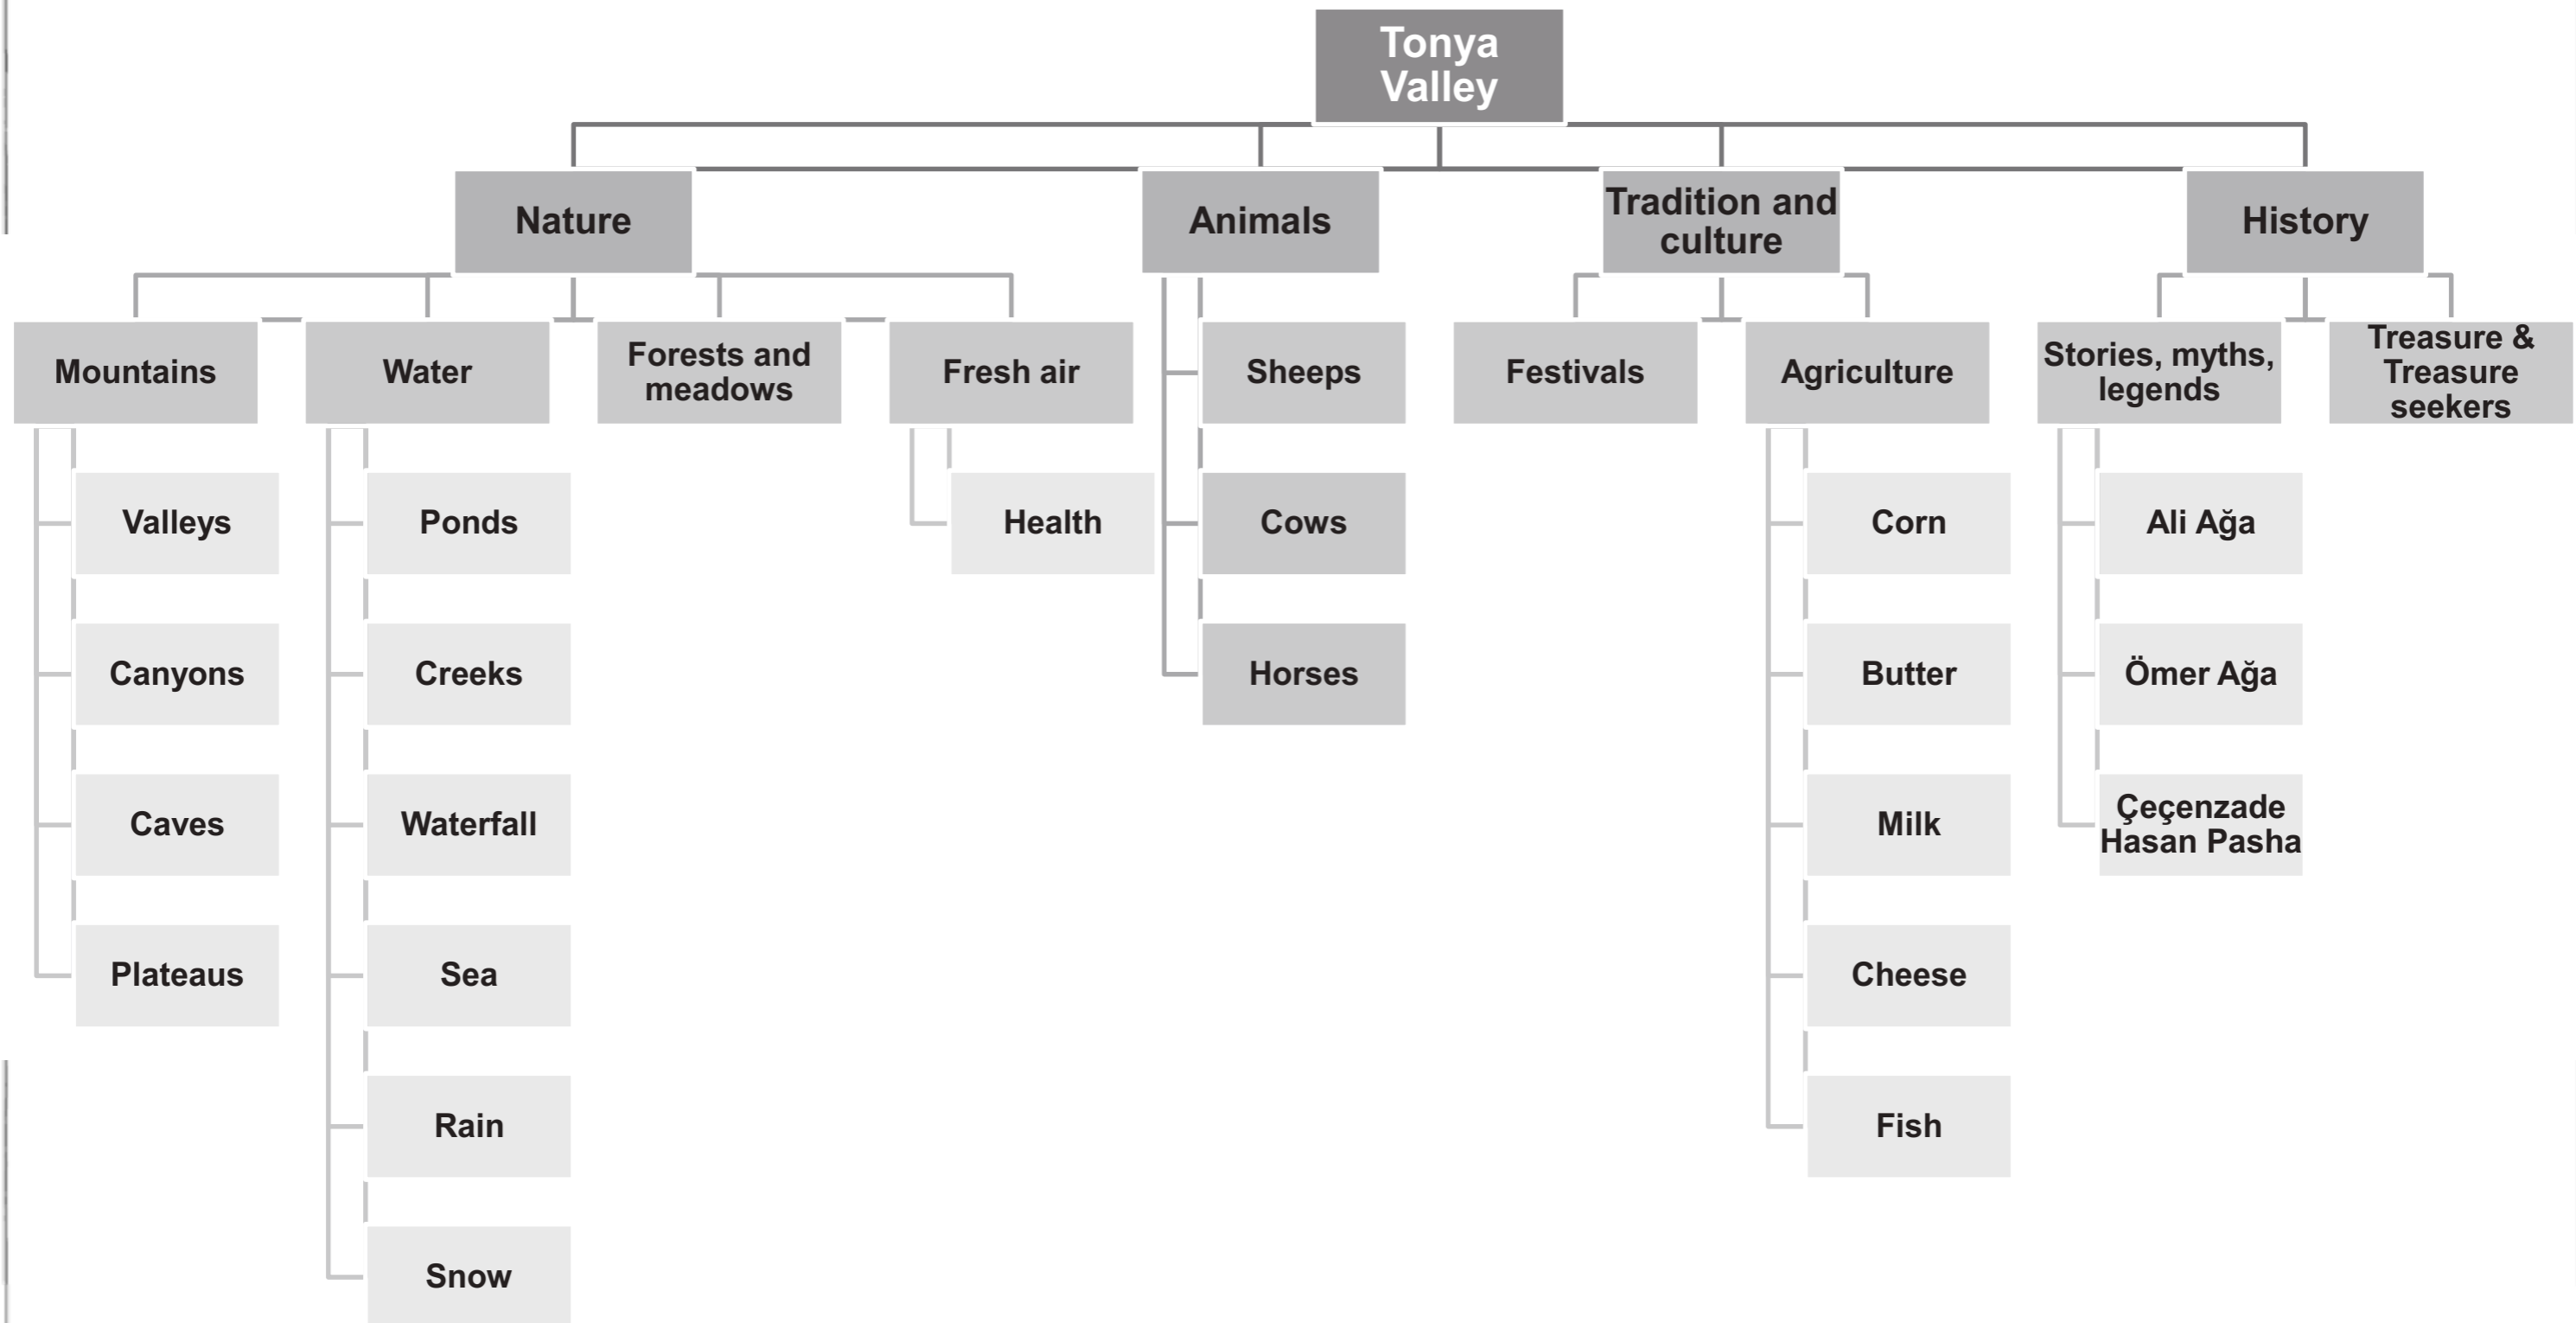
Tonya Valley

Nature

Mountains

Valleys

Canyons

Caves

Plateaus

Water

Ponds

Creeks

Waterfall

Sea

Rain

Snow

Forests and meadows

Fresh air

Health

Animals

Sheeps

Cows

Horses

Tradition and culture

Festivals

Agriculture

Corn

Butter

Milk

Cheese

Fish

History

Stories, myths, legends

Ali Ağa

Ömer Ağa

Çeçenzade Hasan Pasha

Treasure & Treasure seekers